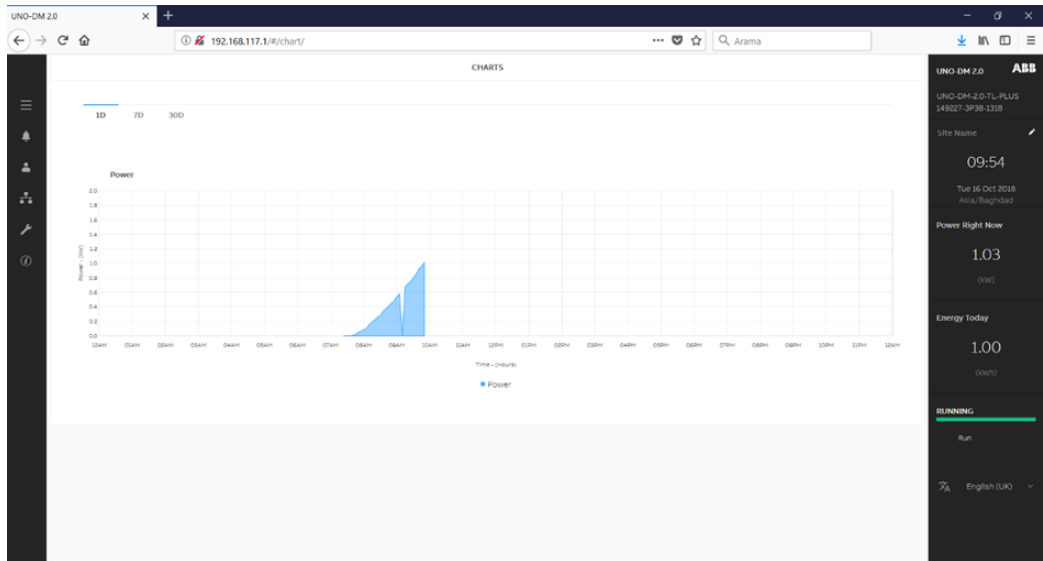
UNO-DM 2.0 ×

192.168.117.1/#/chart/

Arama

CHARTS

1D 7D 30D

Power

2.0
1.8
1.6
1.4
1.2
1.0
0.8
0.6
0.4
0.2
0.0

Power - (kW)

12AM 01AM 02AM 03AM 04AM 05AM 06AM 07AM 08AM 09AM 10AM 11AM 12PM 01PM 02PM 03PM 04PM 05PM 06PM 07PM 08PM 09PM 10PM 11PM 12AM

Time - (Hours)

Power

UNO-DM 2.0 ABB

UNO-DM-2.0-TL-PLUS
149227-3P38-1318

Site Name

09:54

Tue 16 Oct 2018
Asia/Baghdad

Power Right Now

1.03

(kW)

Energy Today

1.00

(kWh)

RUNNING

Run

English (UK)